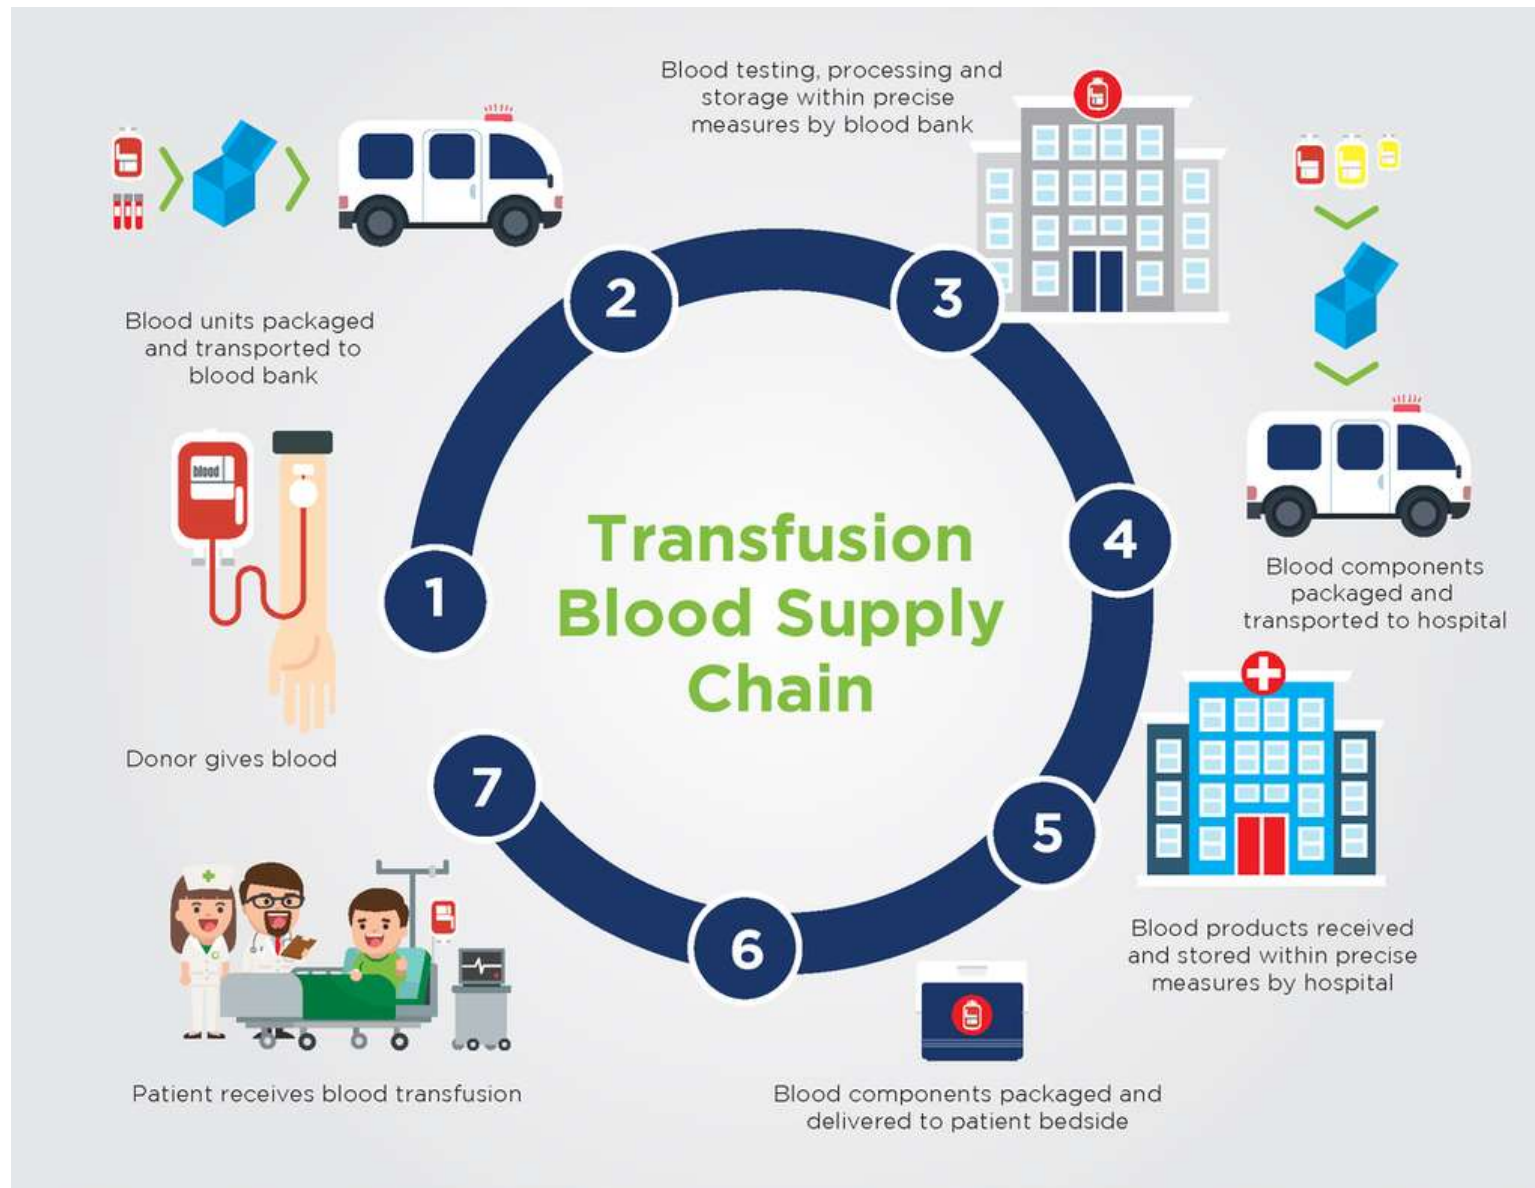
Transfusion Blood Supply Chain

1
Donor gives blood

blood

2
Blood units packaged and transported to blood bank

3
Blood testing, processing and storage within precise measures by blood bank

4
Blood components packaged and transported to hospital

5
Blood products received and stored within precise measures by hospital

6
Blood components packaged and delivered to patient bedside

7
Patient receives blood transfusion